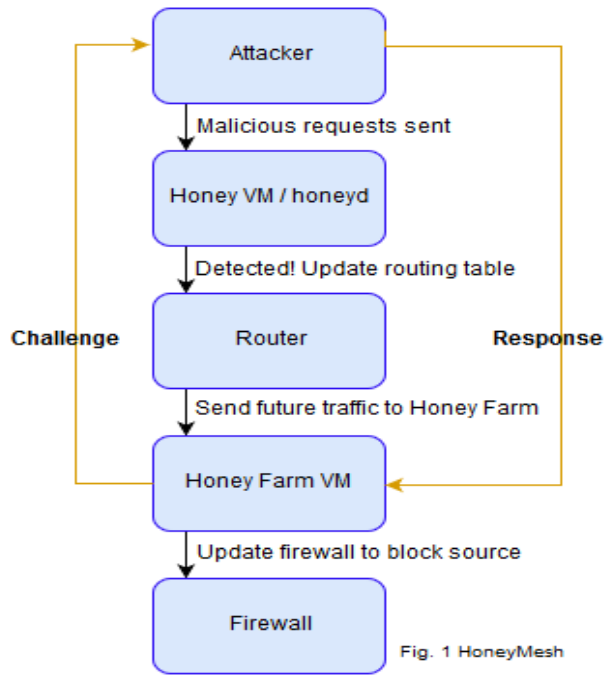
Attacker

Malicious requests sent

Honey VM / honeyd

Detected! Update routing table

Challenge

Router

Response

Send future traffic to Honey Farm

Honey Farm VM

Update firewall to block source

Firewall

Fig. 1 HoneyMesh